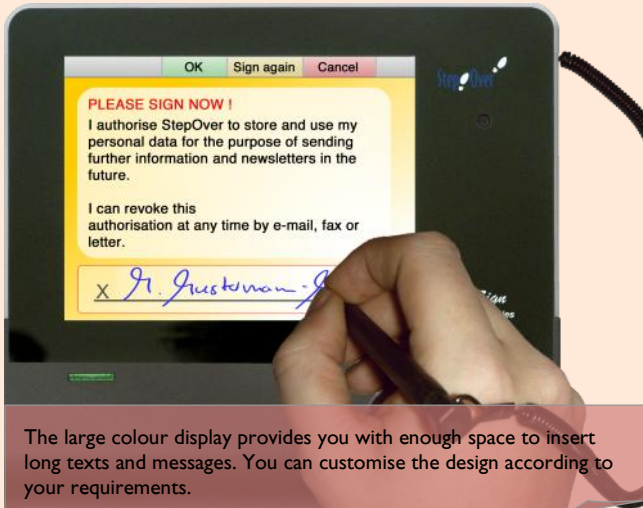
OK Sign again Cancel

PLEASE SIGN NOW !
I authorise StepOver to store and use my personal data for the purpose of sending further information and newsletters in the future.

I can revoke this authorisation at any time by e-mail, fax or letter.

X M. Mustermann-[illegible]

StepOver

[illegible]ign
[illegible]ies

The large colour display provides you with enough space to insert long texts and messages. You can customise the design according to your requirements.